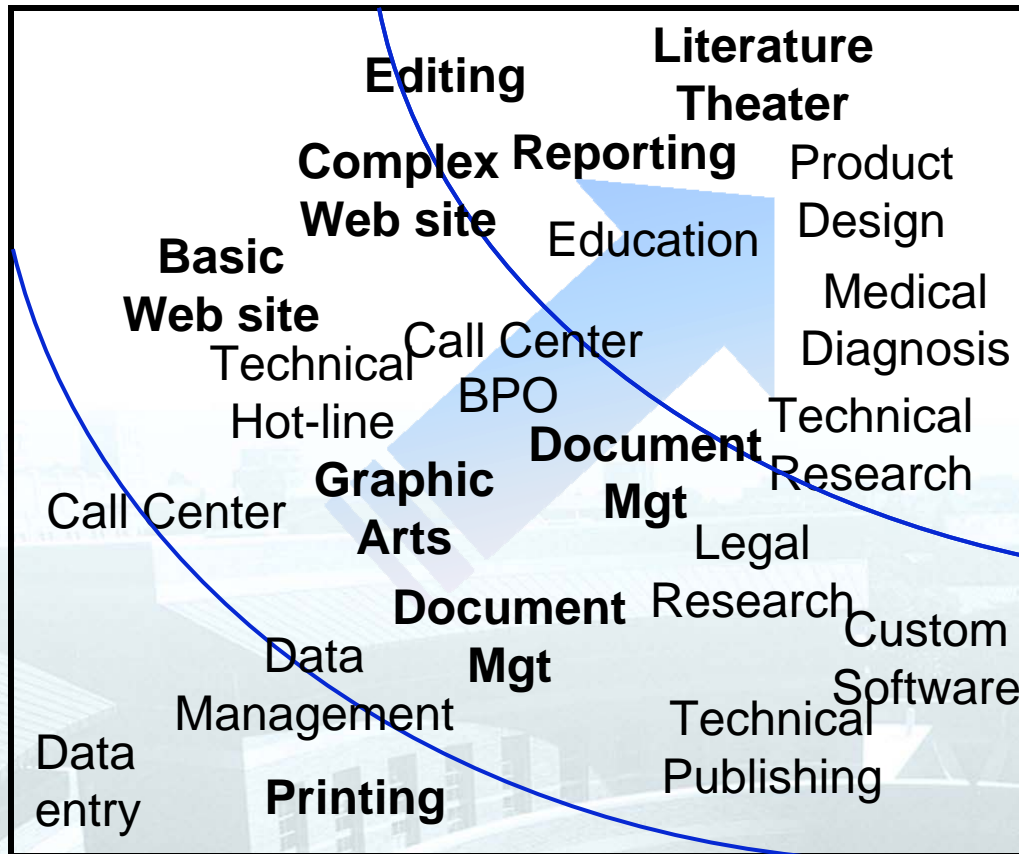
Literature
Theater

Editing

Complex
Web site

Reporting

Product
Design

Education

Basic
Web site

Medical
Diagnosis

Technical
Hot-line

Call Center
BPO

Technical
Research

Document
Mgt

Graphic
Arts

Call Center

Legal
Research

Document
Mgt

Custom
Software

Data
Management

Technical
Publishing

Data
entry

Printing